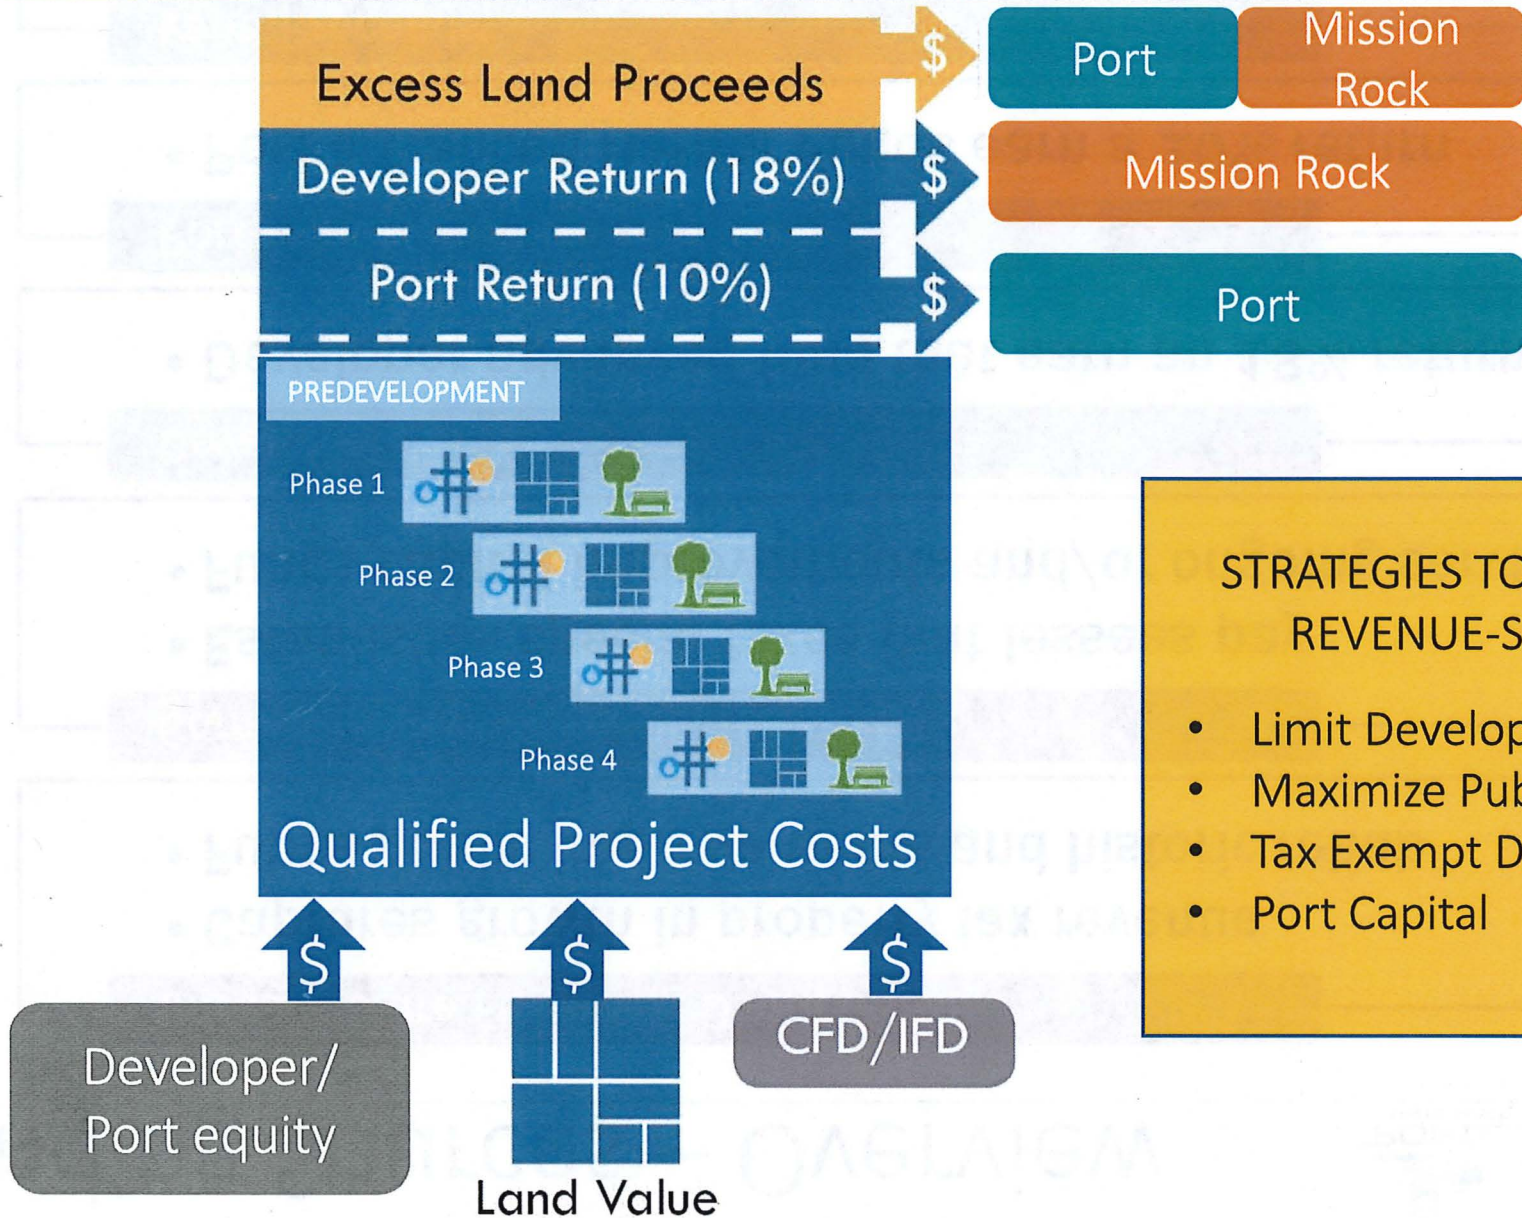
Excess Land Proceeds

$

Port

Mission Rock

Developer Return (18%)

$

Mission Rock

Port Return (10%)

$

Port

PREDEVELOPMENT

Phase 1

Phase 2

Phase 3

Phase 4

Qualified Project Costs

$

$

$

Developer/ Port equity

Land Value

CFD/IFD

STRATEGIES TO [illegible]
REVENUE-S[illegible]

- Limit Develop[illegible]
- Maximize Pub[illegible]
- Tax Exempt D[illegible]
- Port Capital